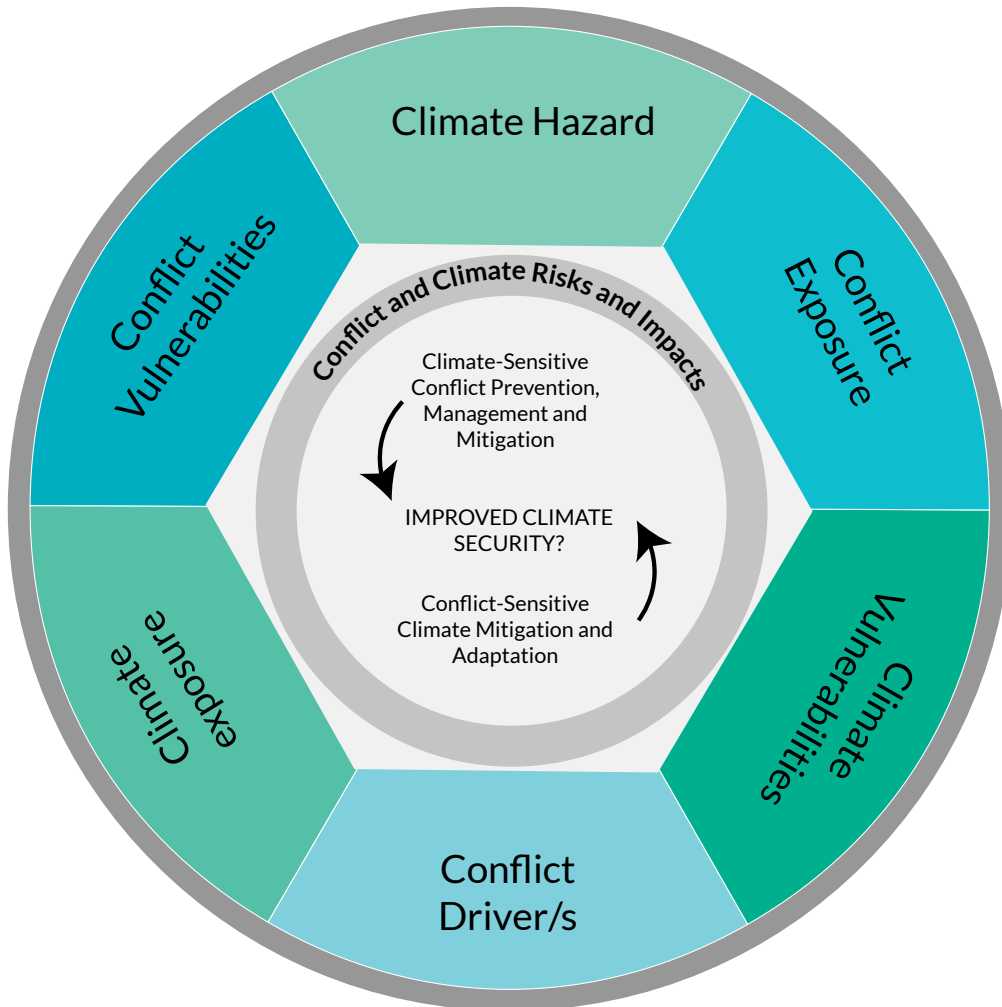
Climate Hazard

Conflict Exposure

Climate Vulnerabilities

Conflict Driver/s

Climate exposure

Conflict Vulnerabilities

Conflict and Climate Risks and Impacts

Climate-Sensitive Conflict Prevention, Management and Mitigation

IMPROVED CLIMATE SECURITY?

Conflict-Sensitive Climate Mitigation and Adaptation